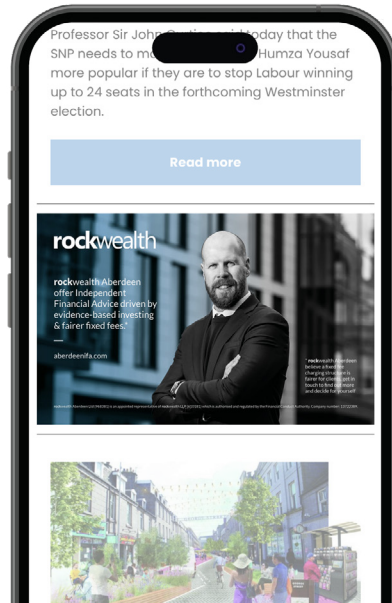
Professor Sir John Curtice said today that the SNP needs to m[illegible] Humza Yousaf more popular if they are to stop Labour winning up to 24 seats in the forthcoming Westminster election.

Read more

rockwealth

rockwealth Aberdeen offer Independent Financial Advice driven by evidence-based investing & fairer fixed fees.*

aberdeenifa.com

* rockwealth Aberdeen believe a fixed fee charging structure is fairer for clients, get in touch to find out more and decide for yourself

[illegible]